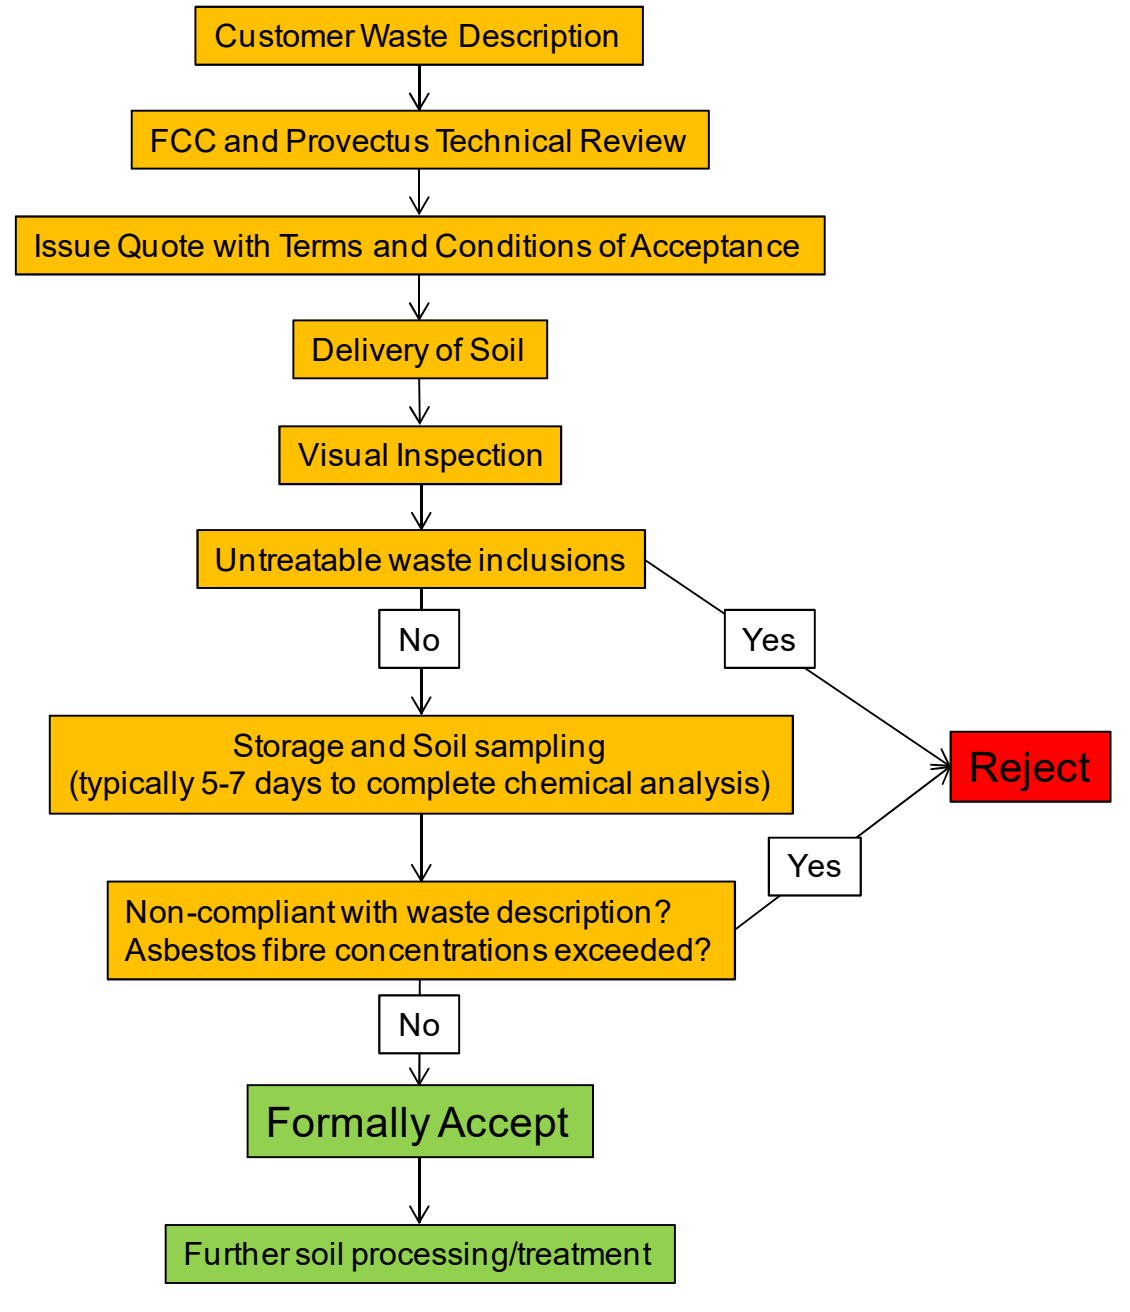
Customer Waste Description

FCC and Provectus Technical Review

Issue Quote with Terms and Conditions of Acceptance

Delivery of Soil

Visual Inspection

Untreatable waste inclusions

No

Yes

Reject

Storage and Soil sampling
(typically 5-7 days to complete chemical analysis)

Yes

Non-compliant with waste description?
Asbestos fibre concentrations exceeded?

No

Formally Accept

Further soil processing/treatment